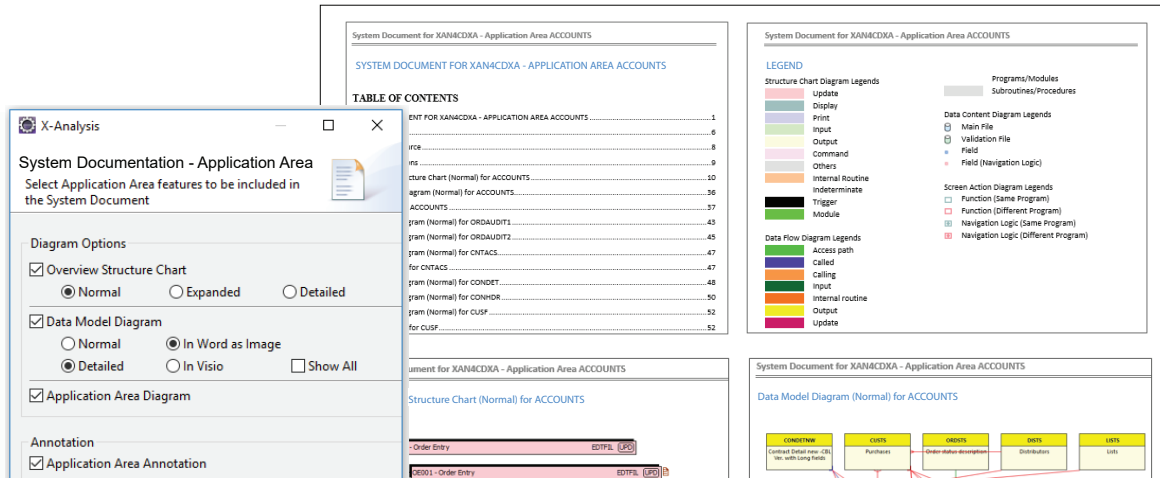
X-Analysis

System Documentation - Application Area
Select Application Area features to be included in the System Document

Diagram Options
☑ Overview Structure Chart
◉ Normal ○ Expanded ○ Detailed
☑ Data Model Diagram
○ Normal ◉ In Word as Image
◉ Detailed ○ In Visio ☐ Show All
☑ Application Area Diagram

Annotation
☑ Application Area Annotation

System Document for XAN4CDXA - Application Area ACCOUNTS

SYSTEM DOCUMENT FOR XAN4CDXA - APPLICATION AREA ACCOUNTS

TABLE OF CONTENTS
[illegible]ENT FOR XAN4CDXA - APPLICATION AREA ACCOUNTS 1
6
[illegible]rce 8
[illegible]ons 9
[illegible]cture Chart (Normal) for ACCOUNTS 10
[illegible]agram (Normal) for ACCOUNTS 36
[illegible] ACCOUNTS 37
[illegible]gram (Normal) for ORDAUDIT1 43
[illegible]gram (Normal) for ORDAUDIT2 45
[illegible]gram (Normal) for CNTACS 47
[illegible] for CNTACS 47
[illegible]gram (Normal) for CONDET 48
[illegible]gram (Normal) for CONHDR 50
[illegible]gram (Normal) for CUSF 52
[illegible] for CUSF 52

System Document for XAN4CDXA - Application Area ACCOUNTS

LEGEND
Structure Chart Diagram Legends
Update
Display
Print
Input
Output
Command
Others
Internal Routine
Indeterminate
Trigger
Module

Programs/Modules
Subroutines/Procedures

Data Content Diagram Legends
Main File
Validation File
Field
Field (Navigation Logic)

Screen Action Diagram Legends
Function (Same Program)
Function (Different Program)
Navigation Logic (Same Program)
Navigation Logic (Different Program)

Data Flow Diagram Legends
Access path
Called
Calling
Input
Internal routine
Output
Update

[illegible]ocument for XAN4CDXA - Application Area ACCOUNTS
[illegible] Structure Chart (Normal) for ACCOUNTS
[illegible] - Order Entry EDTFIL UPD
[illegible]OE001 - Order Entry EDTFIL UPD

System Document for XAN4CDXA - Application Area ACCOUNTS
Data Model Diagram (Normal) for ACCOUNTS
CONDETNW
Contract Detail new -CBL Ver. with Long fields
CUSTS
Purchases
ORDSTS
Order status description
DISTS
Distributors
LISTS
Lists